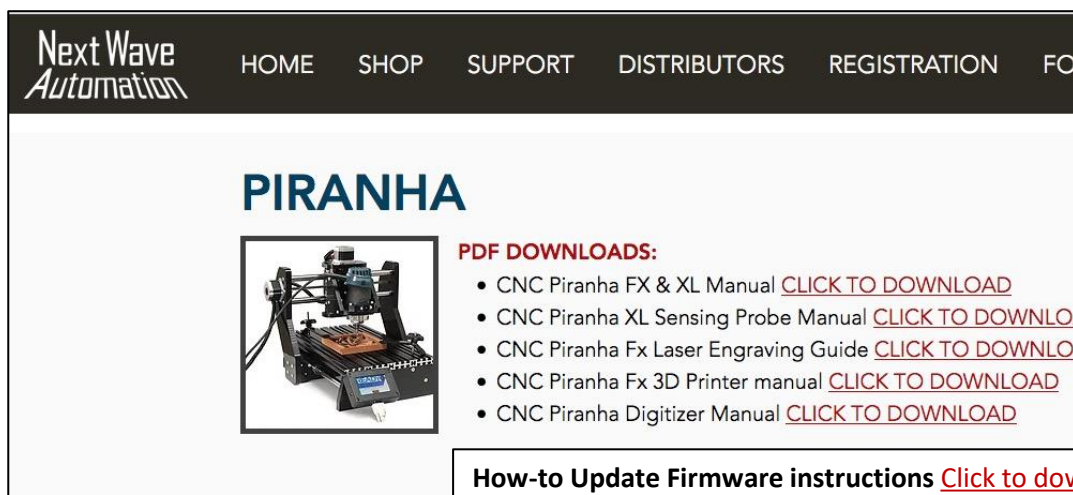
Next Wave Automation

HOME SHOP SUPPORT DISTRIBUTORS REGISTRATION FO

PIRANHA

PDF DOWNLOADS:

- CNC Piranha FX & XL Manual CLICK TO DOWNLOAD
- CNC Piranha XL Sensing Probe Manual CLICK TO DOWNLO
- CNC Piranha Fx Laser Engraving Guide CLICK TO DOWNLO
- CNC Piranha Fx 3D Printer manual CLICK TO DOWNLOAD
- CNC Piranha Digitizer Manual CLICK TO DOWNLOAD

How-to Update Firmware instructions Click to do